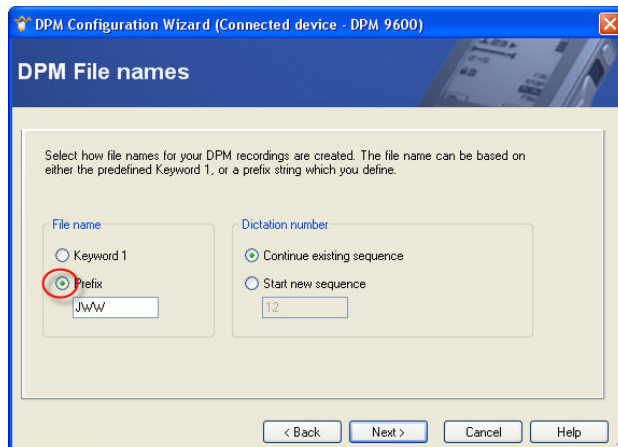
DPM Configuration Wizard (Connected device - DPM 9600)

DPM File names

Select how file names for your DPM recordings are created. The file name can be based on either the predefined Keyword 1, or a prefix string which you define.

File name

Keyword 1

Prefix

JWW

Dictation number

Continue existing sequence

Start new sequence

12

< Back

Next >

Cancel

Help